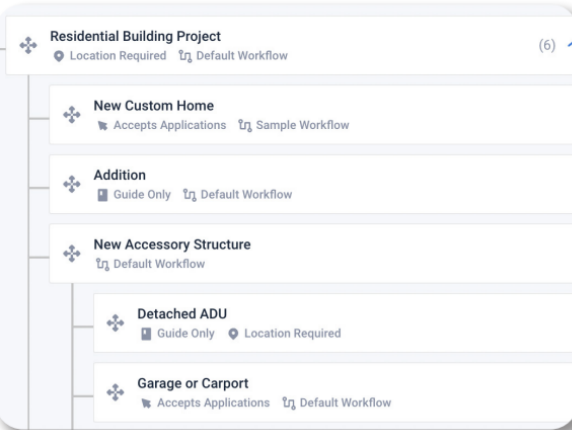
Residential Building Project
Location Required Default Workflow
(6)

New Custom Home
Accepts Applications Sample Workflow

Addition
Guide Only Default Workflow

New Accessory Structure
Default Workflow

Detached ADU
Guide Only Location Required

Garage or Carport
Accepts Applications Default Workflow